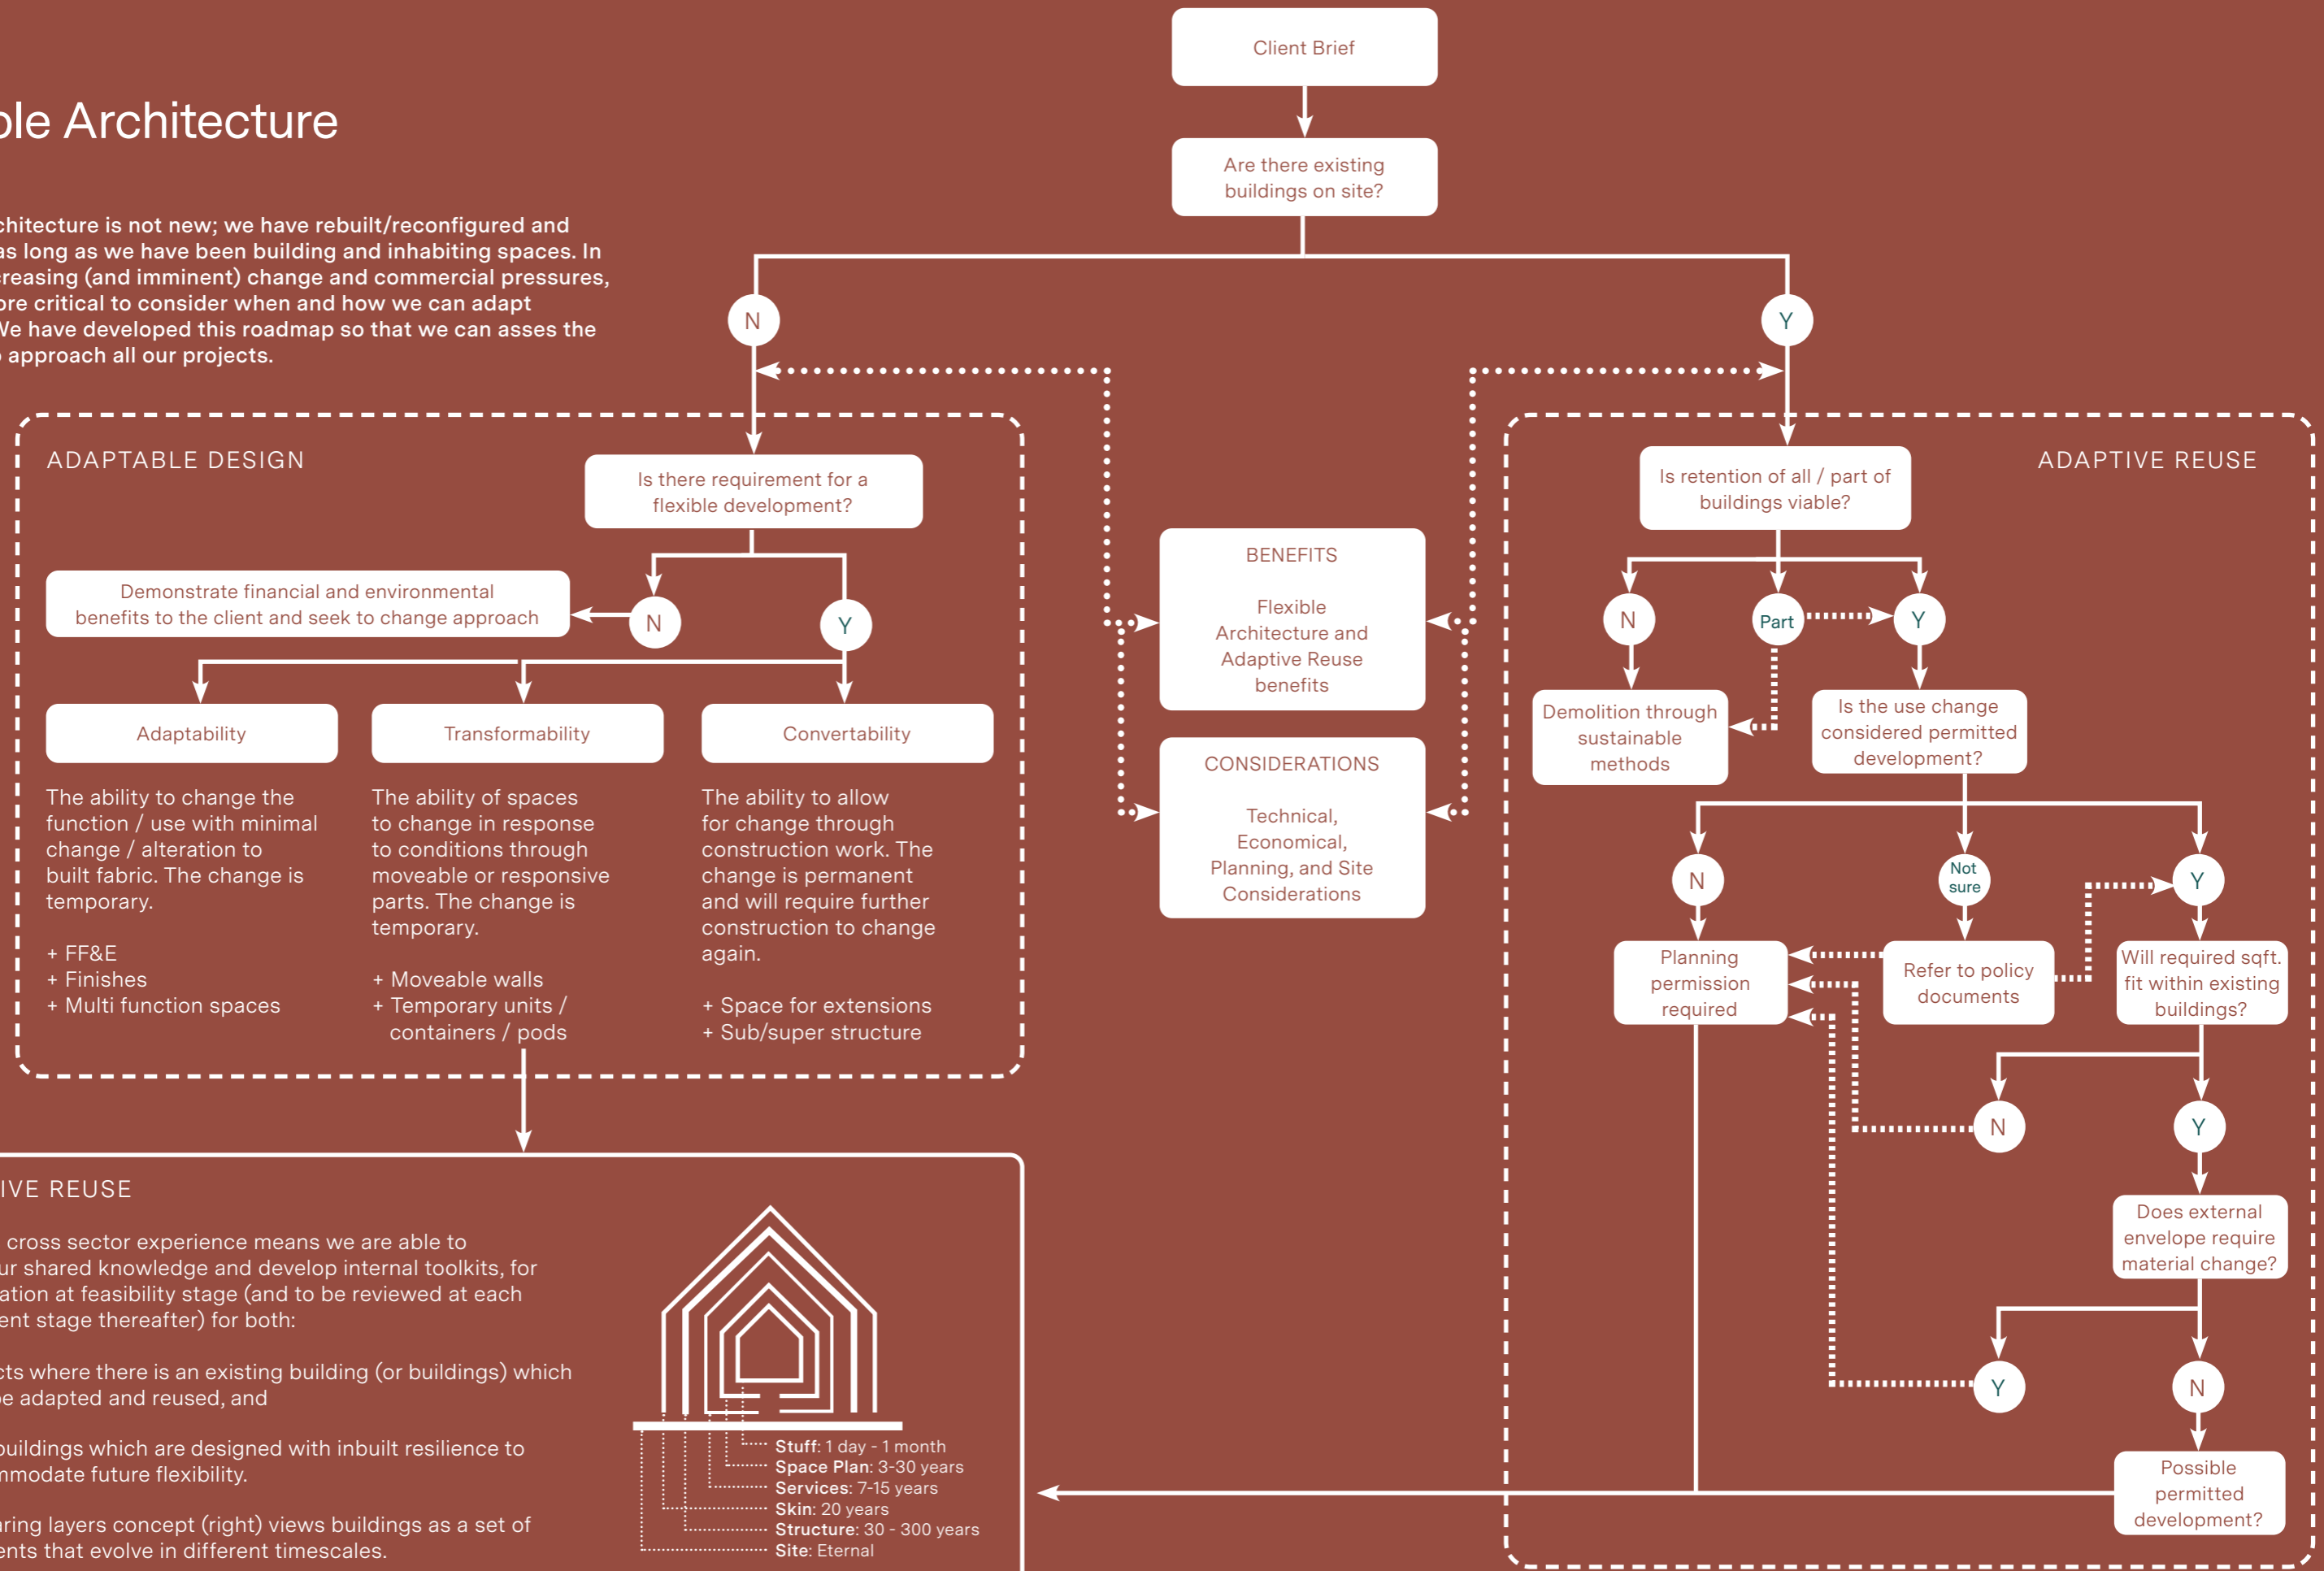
ble Architecture

chitecture is not new; we have rebuilt/reconfigured and as long as we have been building and inhabiting spaces. In reasing (and imminent) change and commercial pressures, ore critical to consider when and how we can adapt We have developed this roadmap so that we can asses the approach all our projects.

Client Brief

Are there existing buildings on site?

N

Y

ADAPTABLE DESIGN

Is there requirement for a flexible development?

Demonstrate financial and environmental benefits to the client and seek to change approach

N

Y

Adaptability

The ability to change the function / use with minimal change / alteration to built fabric. The change is temporary.

+ FF&E
+ Finishes
+ Multi function spaces

Transformability

The ability of spaces to change in response to conditions through moveable or responsive parts. The change is temporary.

+ Moveable walls
+ Temporary units / containers / pods

Convertability

The ability to allow for change through construction work. The change is permanent and will require further construction to change again.

+ Space for extensions
+ Sub/super structure

BENEFITS

Flexible Architecture and Adaptive Reuse benefits

CONSIDERATIONS

Technical, Economical, Planning, and Site Considerations

ADAPTIVE REUSE

Is retention of all / part of buildings viable?

N

Part

Y

Demolition through sustainable methods

Is the use change considered permitted development?

N

Not sure

Y

Planning permission required

Refer to policy documents

Will required sqft. fit within existing buildings?

N

Y

Does external envelope require material change?

Y

N

Possible permitted development?

IVE REUSE

cross sector experience means we are able to ur shared knowledge and develop internal toolkits, for ation at feasibility stage (and to be reviewed at each ent stage thereafter) for both:

cts where there is an existing building (or buildings) which e adapted and reused, and

buildings which are designed with inbuilt resilience to nmodate future flexibility.

aring layers concept (right) views buildings as a set of ents that evolve in different timescales.

Stuff: 1 day - 1 month
Space Plan: 3-30 years
Services: 7-15 years
Skin: 20 years
Structure: 30 - 300 years
Site: Eternal